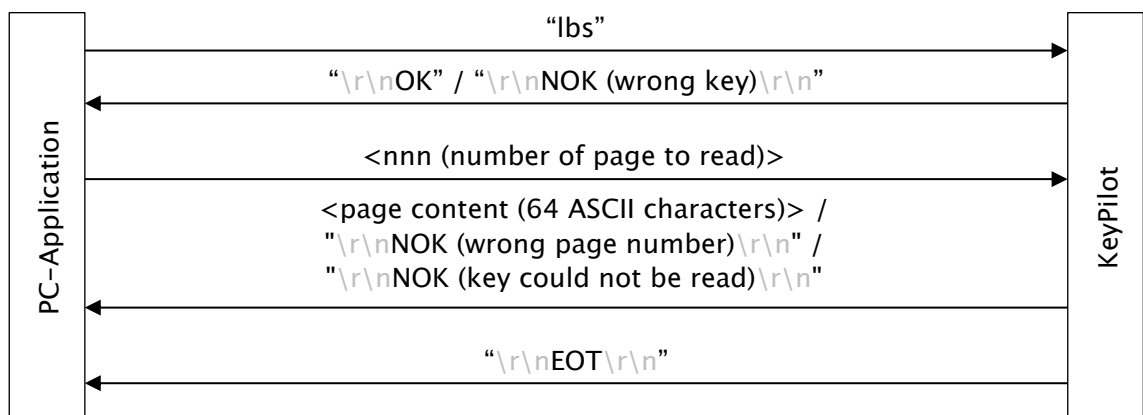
PC–Application

KeyPilot

“lbs”

“\r\nOK” / “\r\nNOK (wrong key)\r\n”

<nnn (number of page to read)>

<page content (64 ASCII characters)> /
"\r\nNOK (wrong page number)\r\n" /
"\r\nNOK (key could not be read)\r\n"

“\r\nEOT\r\n”